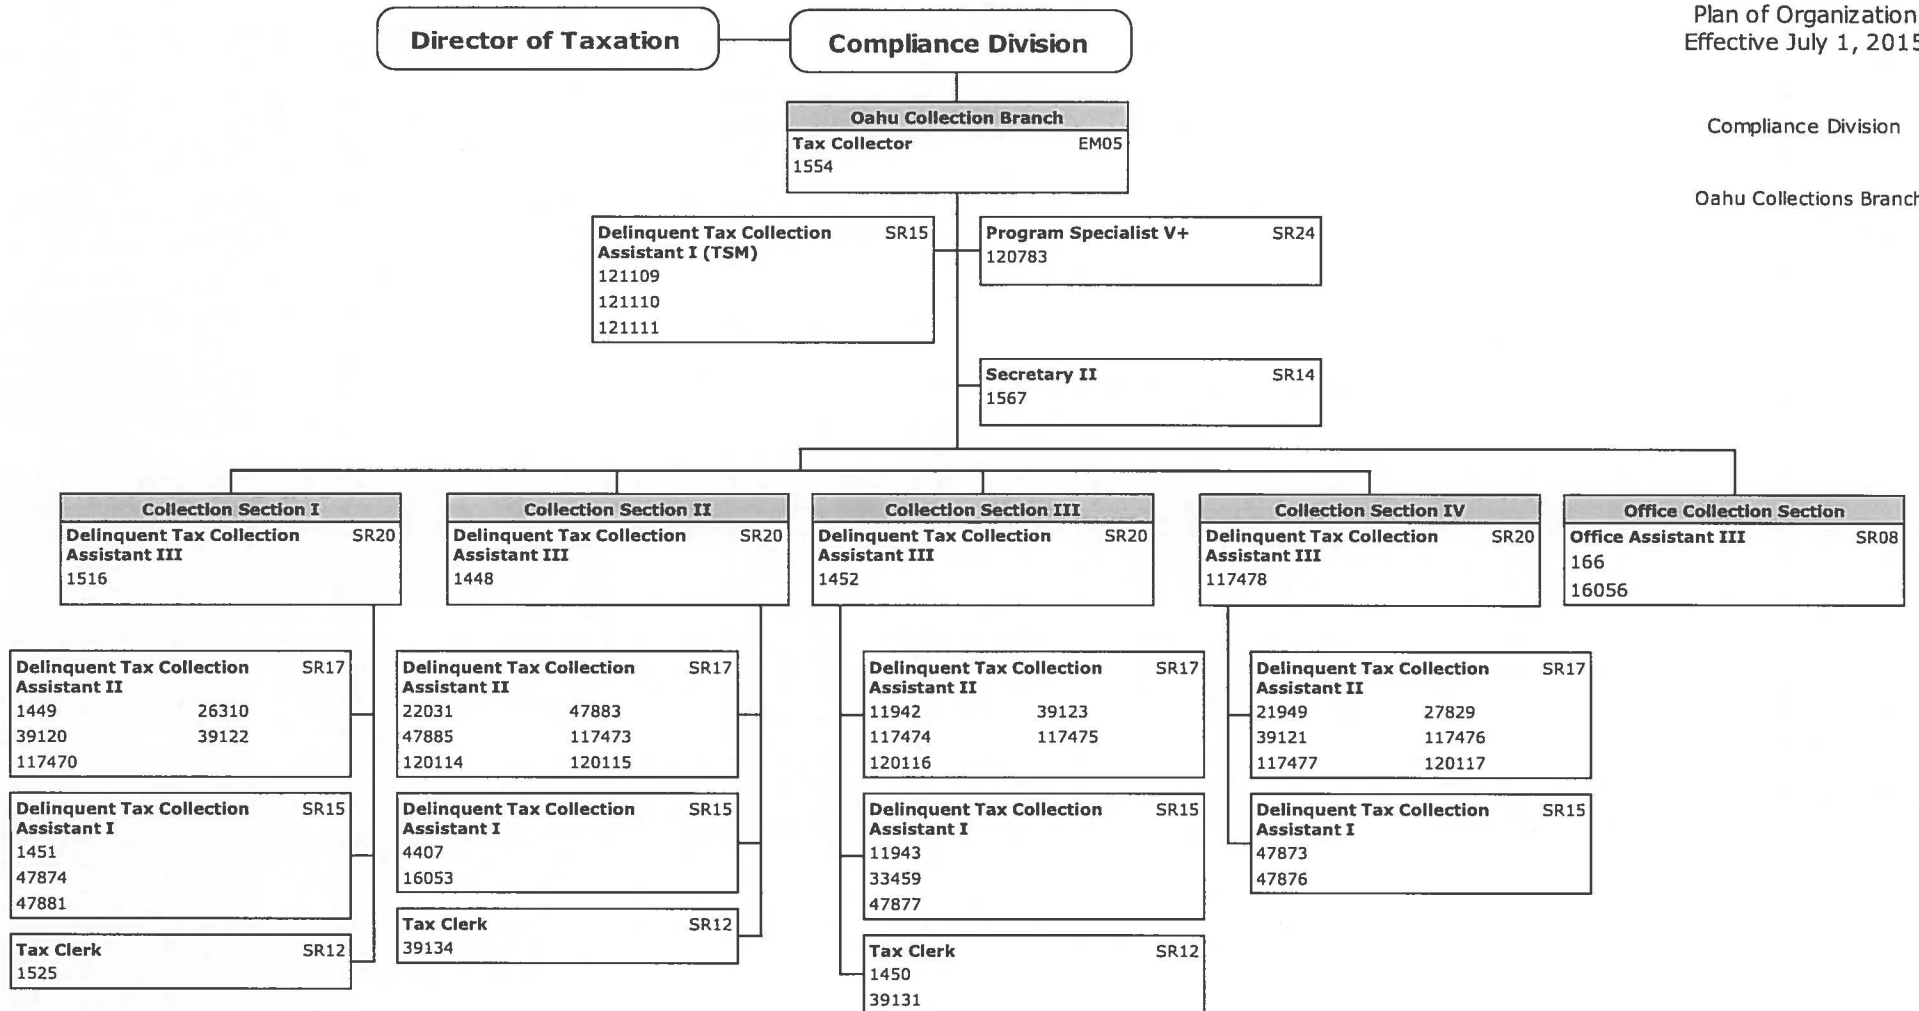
Director of Taxation

Compliance Division

Plan of Organization
Effective July 1, 2015

Compliance Division

Oahu Collections Branch

Oahu Collection Branch
Tax Collector EM05
1554

Delinquent Tax Collection Assistant I (TSM) SR15
121109
121110
121111

Program Specialist V+ SR24
120783

Secretary II SR14
1567

Collection Section I
Delinquent Tax Collection Assistant III SR20
1516

Delinquent Tax Collection Assistant II SR17
1449 26310
39120 39122
117470

Delinquent Tax Collection Assistant I SR15
1451
47874
47881

Tax Clerk SR12
1525

Collection Section II
Delinquent Tax Collection Assistant III SR20
1448

Delinquent Tax Collection Assistant II SR17
22031 47883
47885 117473
120114 120115

Delinquent Tax Collection Assistant I SR15
4407
16053

Tax Clerk SR12
39134

Collection Section III
Delinquent Tax Collection Assistant III SR20
1452

Delinquent Tax Collection Assistant II SR17
11942 39123
117474 117475
120116

Delinquent Tax Collection Assistant I SR15
11943
33459
47877

Tax Clerk SR12
1450
39131

Collection Section IV
Delinquent Tax Collection Assistant III SR20
117478

Delinquent Tax Collection Assistant II SR17
21949 27829
39121 117476
117477 120117

Delinquent Tax Collection Assistant I SR15
47873
47876

Office Collection Section
Office Assistant III SR08
166
16056